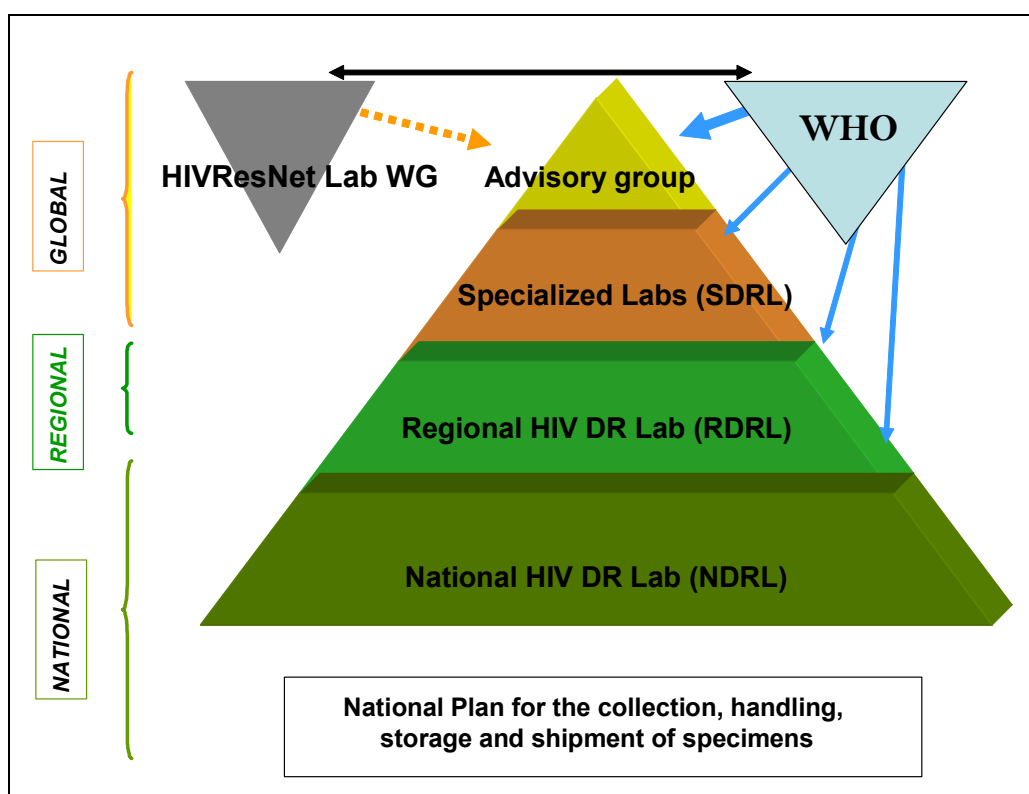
GLOBAL

REGIONAL

NATIONAL

HIVResNet Lab WG

Advisory group

WHO

Specialized Labs (SDRL)

Regional HIV DR Lab (RDRL)

National HIV DR Lab (NDRL)

National Plan for the collection, handling, storage and shipment of specimens